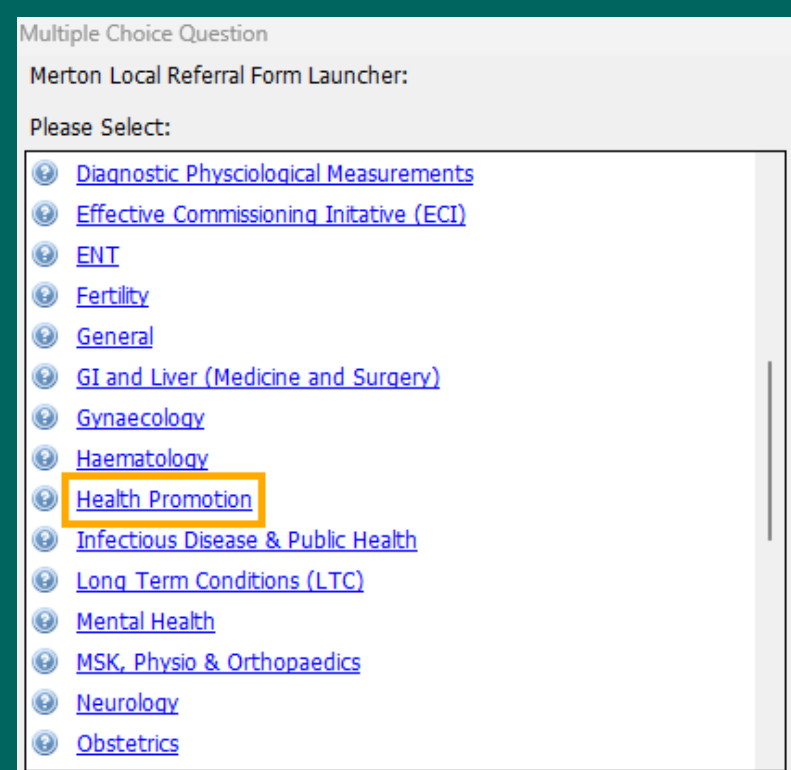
Multiple Choice Question

Merton Local Referral Form Launcher:

Please Select:

Diagnostic Physciological Measurements
Effective Commissioning Initative (ECI)
ENT
Fertility
General
GI and Liver (Medicine and Surgery)
Gynaecology
Haematology
Health Promotion
Infectious Disease & Public Health
Long Term Conditions (LTC)
Mental Health
MSK, Physio & Orthopaedics
Neurology
Obstetrics